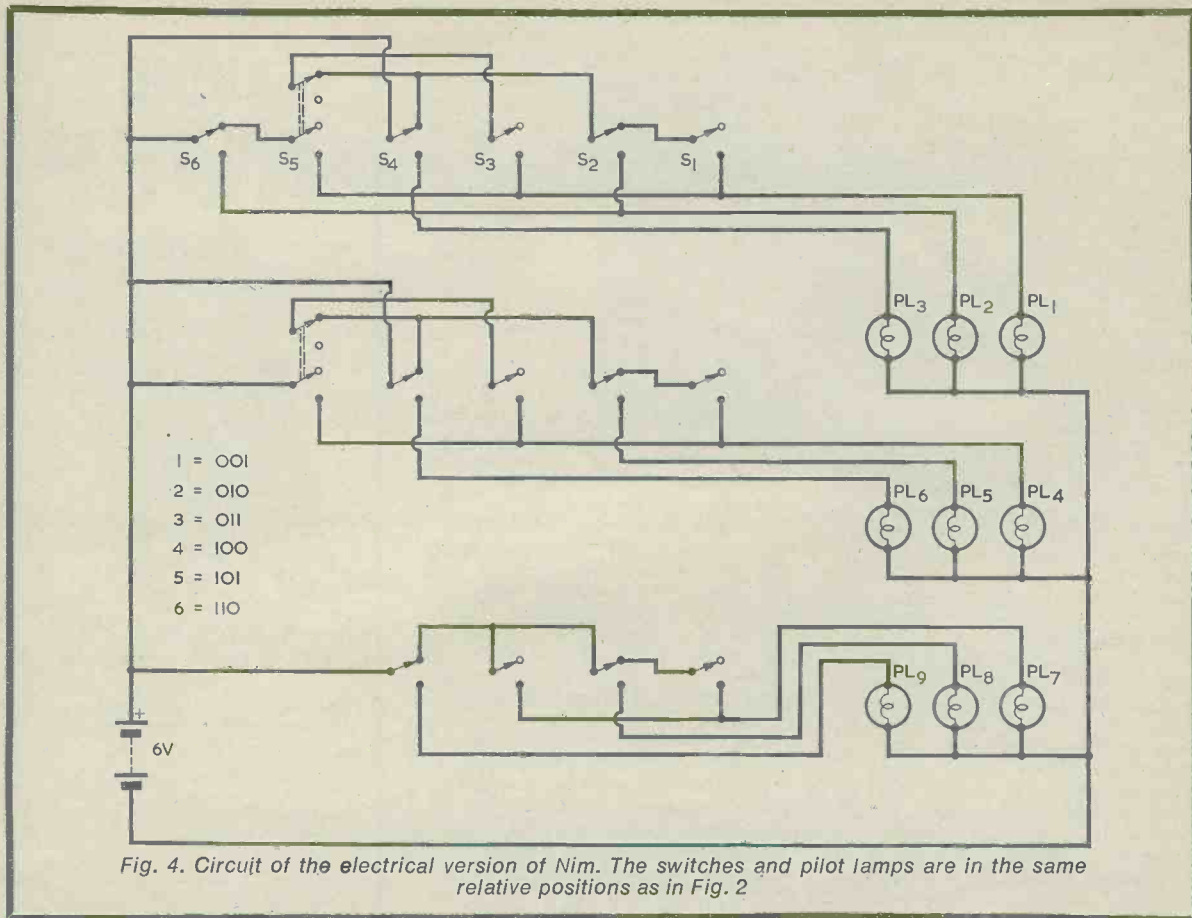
$S_6$ $S_5$ $S_4$ $S_3$ $S_2$ $S_1$

$PL_3$ $PL_2$ $PL_1$

1 = 001
2 = 010
3 = 011
4 = 100
5 = 101
6 = 110

$PL_6$ $PL_5$ $PL_4$

$PL_9$ $PL_8$ $PL_7$

+
6V

Fig. 4. Circuit of the electrical version of Nim. The switches and pilot lamps are in the same relative positions as in Fig. 2